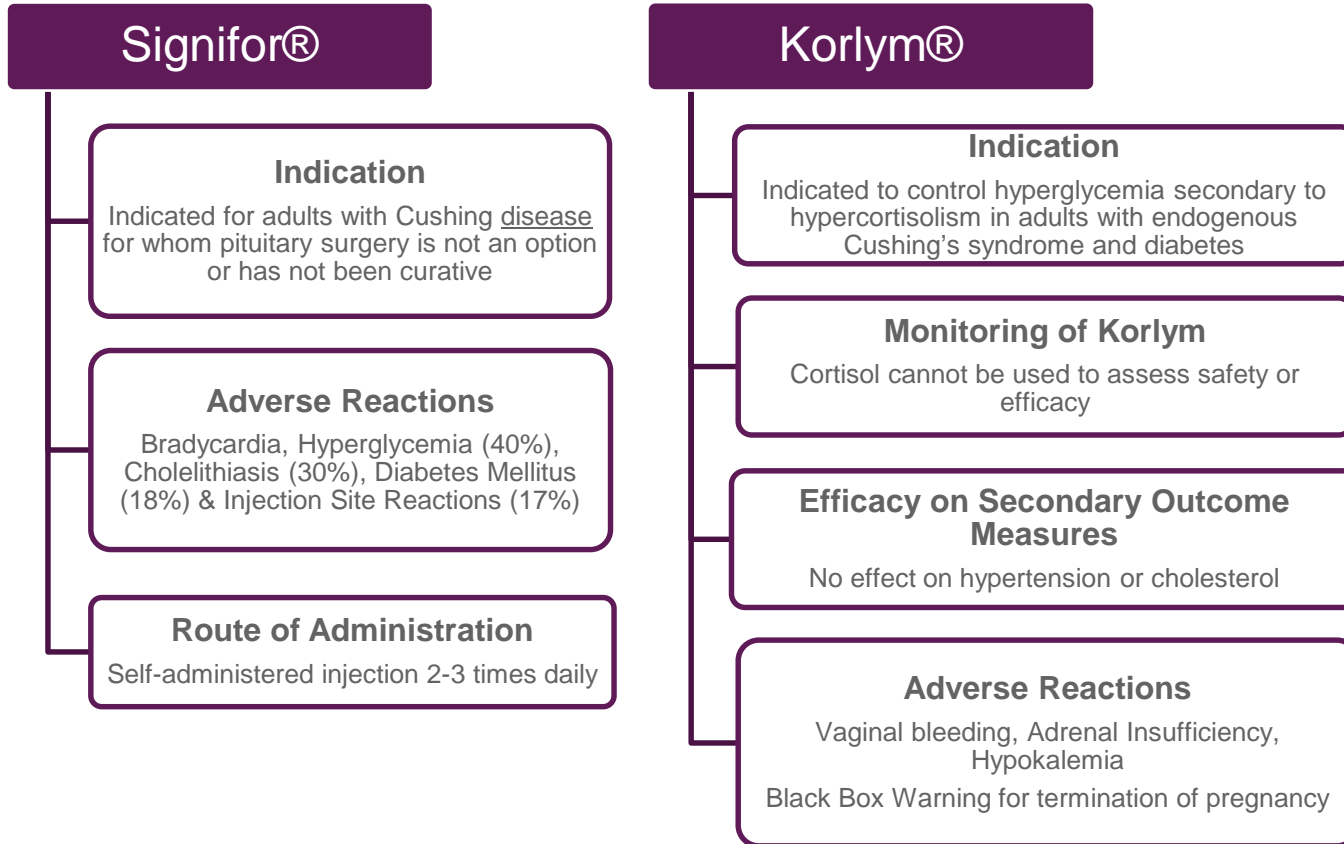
Signifor®

Indication
Indicated for adults with Cushing disease for whom pituitary surgery is not an option or has not been curative

Adverse Reactions
Bradycardia, Hyperglycemia (40%), Cholelithiasis (30%), Diabetes Mellitus (18%) & Injection Site Reactions (17%)

Route of Administration
Self-administered injection 2-3 times daily

Korlym®

Indication
Indicated to control hyperglycemia secondary to hypercortisolism in adults with endogenous Cushing’s syndrome and diabetes

Monitoring of Korlym
Cortisol cannot be used to assess safety or efficacy

Efficacy on Secondary Outcome Measures
No effect on hypertension or cholesterol

Adverse Reactions
Vaginal bleeding, Adrenal Insufficiency, Hypokalemia

Black Box Warning for termination of pregnancy